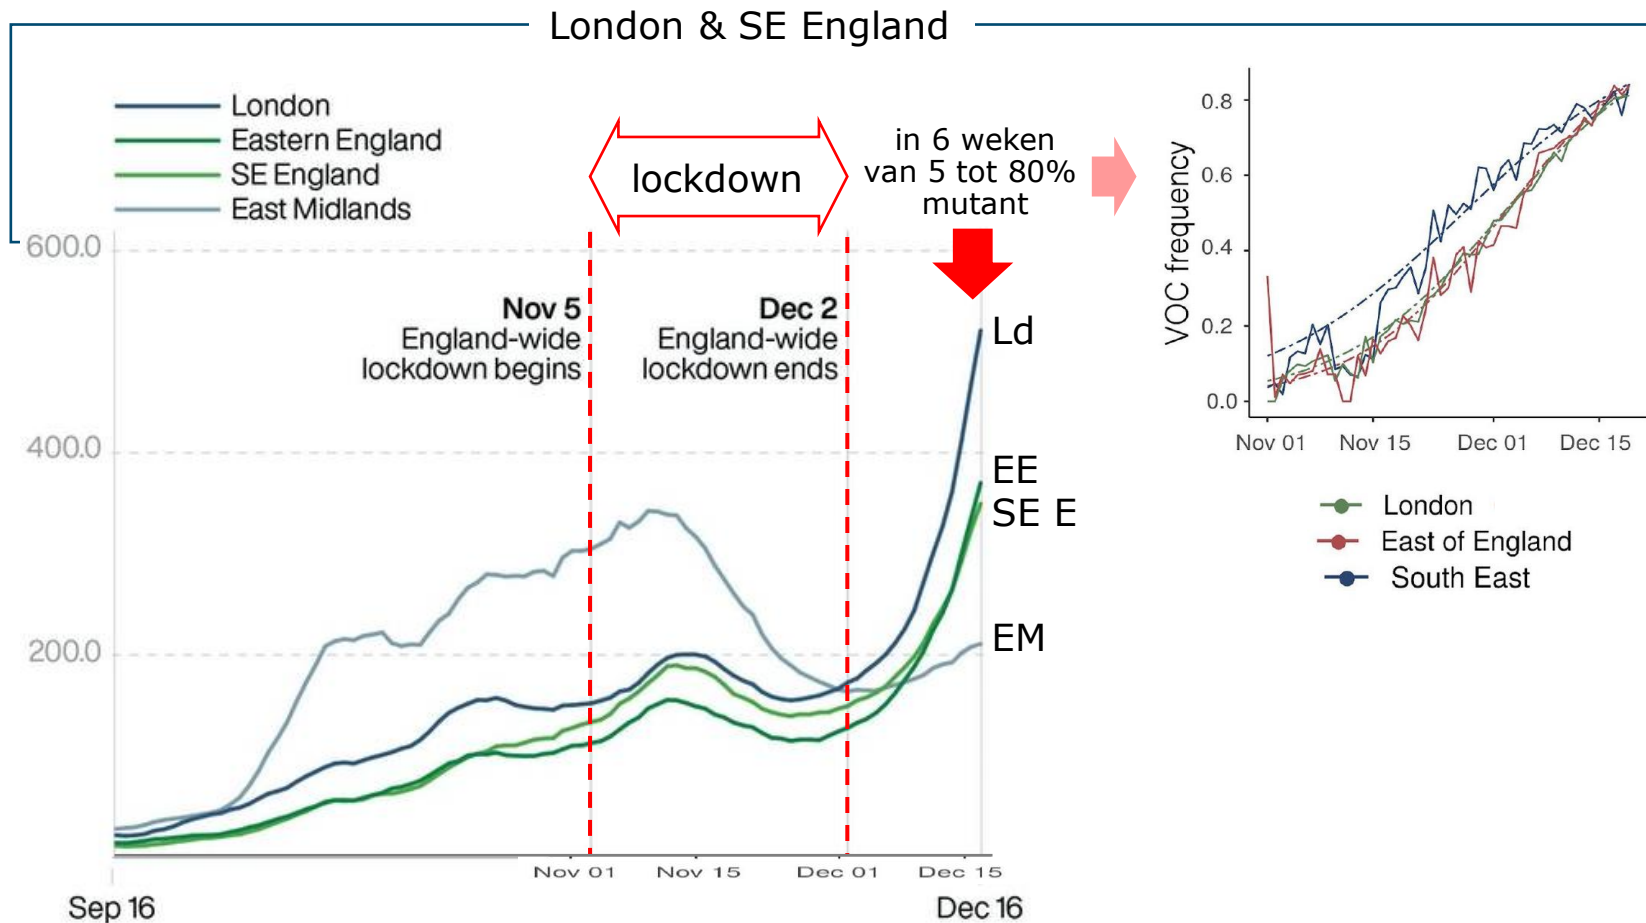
London & SE England

London
Eastern England
SE England
East Midlands

lockdown

in 6 weken van 5 tot 80% mutant

600.0
400.0
200.0

Nov 5
England-wide lockdown begins

Dec 2
England-wide lockdown ends

Ld
EE
SE E
EM

Nov 01 Nov 15 Dec 01 Dec 15
Sep 16 Dec 16

VOC frequency
0.8
0.6
0.4
0.2
0.0
Nov 01 Nov 15 Dec 01 Dec 15

London
East of England
South East